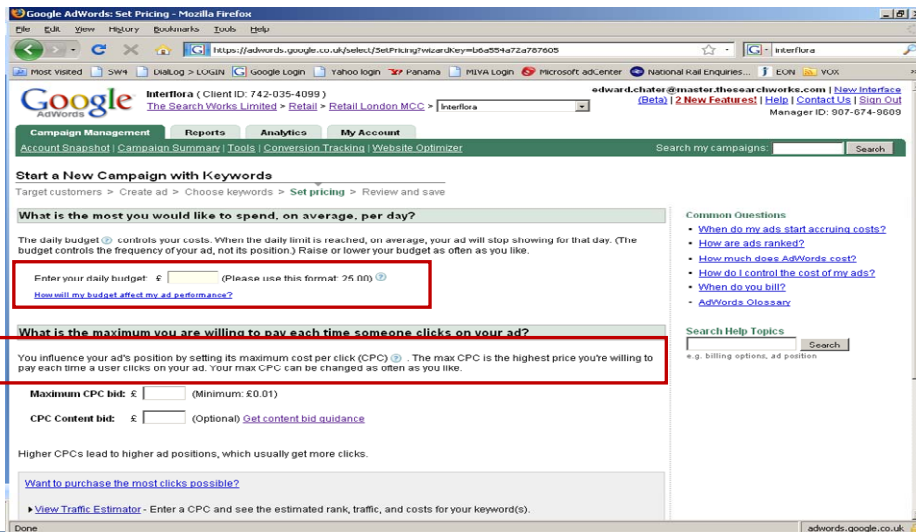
Google AdWords: Set Pricing - Mozilla Firefox

File Edit View History Bookmarks Tools Help

https://adwords.google.co.uk/select/SetPricing?wizardKey=b6a554a72a787605

interflora

Most Visited SW4 DiaLog > LOGIN Google Login Yahoo login Panama MIVA Login Microsoft adCenter National Rail Enquiries... EON VOX

Google AdWords

Interflora ( Client ID: 742-035-4099 )
The Search Works Limited > Retail > Retail London MCC > Interflora

edward.chater@master.thesearchworks.com | New Interface (Beta) | 2 New Features! | Help | Contact Us | Sign Out
Manager ID: 907-674-9609

Campaign Management Reports Analytics My Account

Account Snapshot | Campaign Summary | Tools | Conversion Tracking | Website Optimizer

Search my campaigns: Search

Start a New Campaign with Keywords

Target customers > Create ad > Choose keywords > Set pricing > Review and save

What is the most you would like to spend, on average, per day?

The daily budget controls your costs. When the daily limit is reached, on average, your ad will stop showing for that day. (The budget controls the frequency of your ad, not its position.) Raise or lower your budget as often as you like.

Enter your daily budget: £ (Please use this format: 25.00)

How will my budget affect my ad performance?

What is the maximum you are willing to pay each time someone clicks on your ad?

You influence your ad's position by setting its maximum cost per click (CPC). The max CPC is the highest price you're willing to pay each time a user clicks on your ad. Your max CPC can be changed as often as you like.

Maximum CPC bid: £ (Minimum: £0.01)

CPC Content bid: £ (Optional) Get content bid guidance

Higher CPCs lead to higher ad positions, which usually get more clicks.

Want to purchase the most clicks possible?

View Traffic Estimator - Enter a CPC and see the estimated rank, traffic, and costs for your keyword(s).

Common Questions
- When do my ads start accruing costs?
- How are ads ranked?
- How much does AdWords cost?
- How do I control the cost of my ads?
- When do you bill?
- AdWords Glossary

Search Help Topics
Search
e.g. billing options, ad position

Done

adwords.google.co.uk